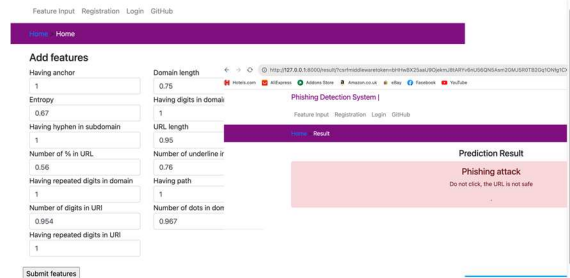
Feature Input Registration Login GitHub

Home Home

Add features

Having anchor
1
Entropy
0.67
Having hyphen in subdomain
1
Number of % in URL
0.56
Having repeated digits in domain
1
Number of digits in URI
0.954
Having repeated digits in URI
1

Domain length
0.75
Having digits in domai
1
URL length
0.95
Number of underline ir
0.76
Having path
1
Number of dots in dom
0.967

Submit features

http://127.0.0.1:8000/result/?csrfmiddlewaretoken=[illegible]

Hotels.com AliExpress Addons Store Amazon.co.uk eBay Facebook YouTube

Phishing Detection System |

Feature Input Registration Login GitHub

Home Result

Prediction Result

Phishing attack

Do not click, the URL is not safe